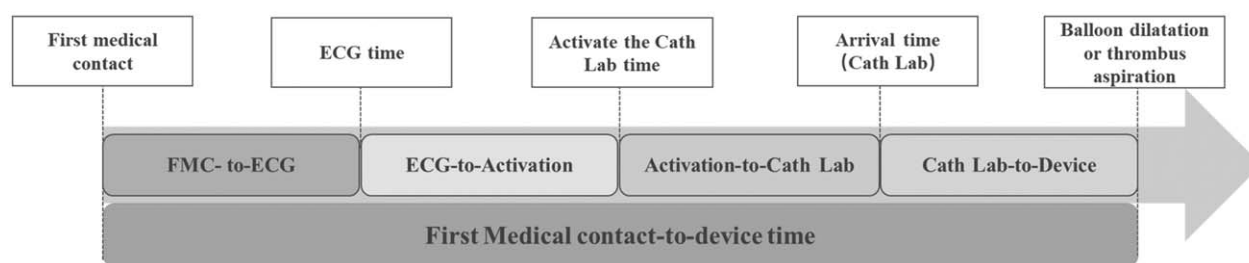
First medical contact

ECG time

Activate the Cath Lab time

Arrival time (Cath Lab)

Balloon dilatation or thrombus aspiration

FMC- to-ECG

ECG-to-Activation

Activation-to-Cath Lab

Cath Lab-to-Device

First Medical contact-to-device time